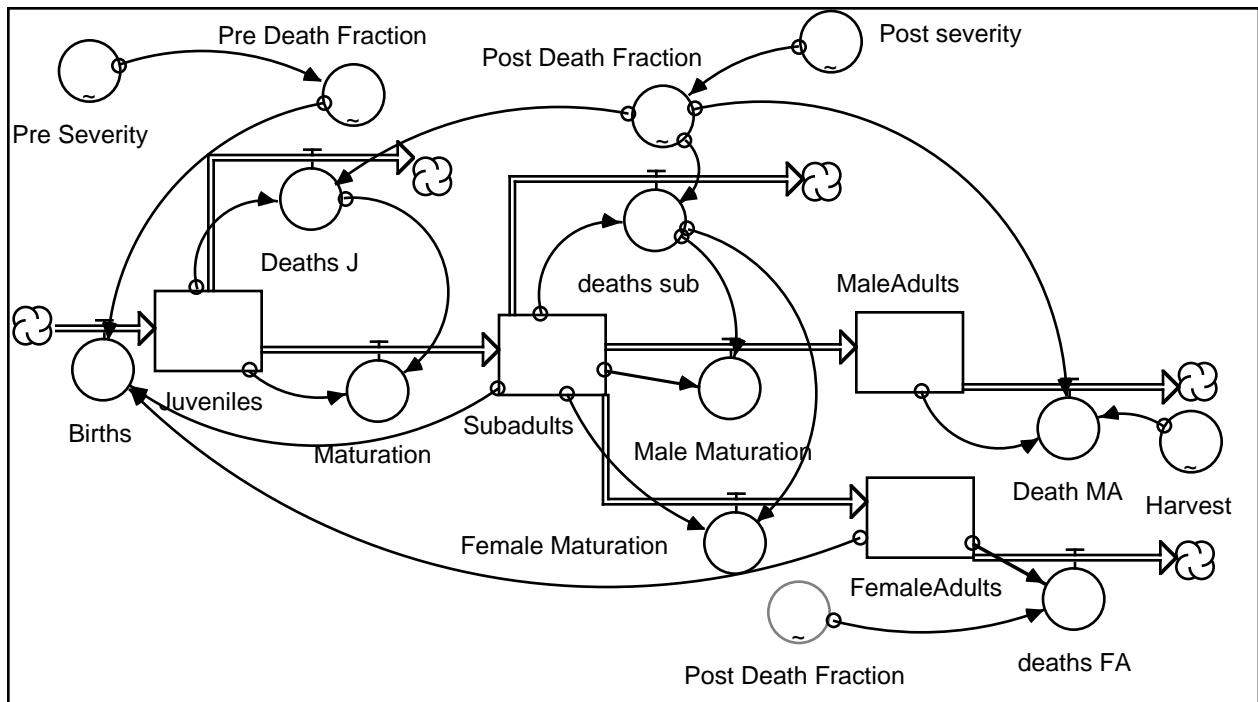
Pre Death Fraction

Post severity

Post Death Fraction

Pre Severity

Deaths J

deaths sub

MaleAdults

Births

Juveniles

Maturation

Subadults

Male Maturation

Death MA

Harvest

Female Maturation

FemaleAdults

Post Death Fraction

deaths FA